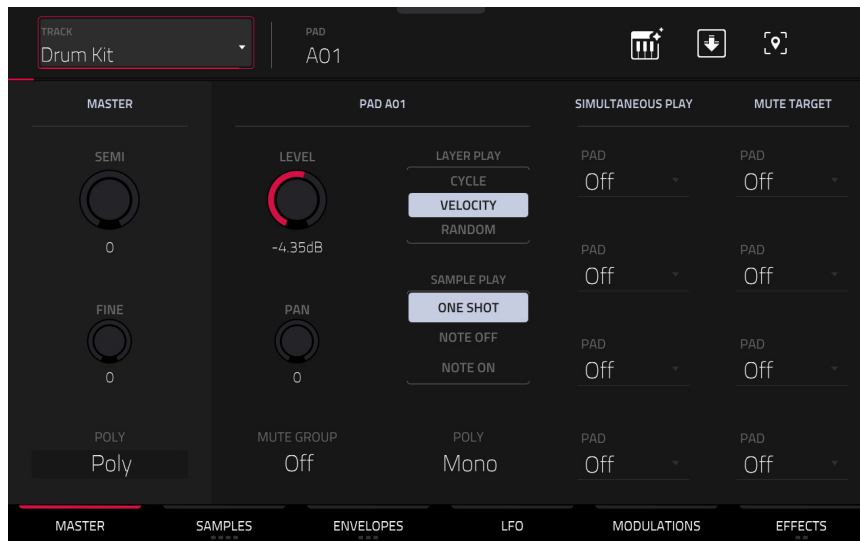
TRACK
Drum Kit

PAD
A01

MASTER

SEMI
0

FINE
0

POLY
Poly

PAD A01

LEVEL
-4.35dB

PAN
0

LAYER PLAY
CYCLE
VELOCITY
RANDOM

SAMPLE PLAY
ONE SHOT
NOTE OFF
NOTE ON

MUTE GROUP
Off

POLY
Mono

SIMULTANEOUS PLAY
PAD
Off
PAD
Off
PAD
Off
PAD
Off

MUTE TARGET
PAD
Off
PAD
Off
PAD
Off
PAD
Off

MASTER
SAMPLES
ENVELOPES
LFO
MODULATIONS
EFFECTS